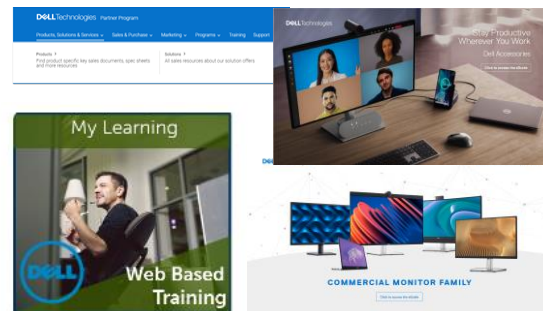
DELL Technologies Partner Program

Products, Solutions & Services ⌄ Sales & Purchase ⌄ Marketing ⌄ Programs ⌄ Training Support

Products ›
Find product specific key sales documents, spec sheets and more resources

Solutions ›
All sales resources about our solution offers

DELL Technologies

Stay Productive Wherever You Work

Dell Accessories

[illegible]

My Learning

DELL

Web Based Training

DELL

COMMERCIAL MONITOR FAMILY

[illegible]